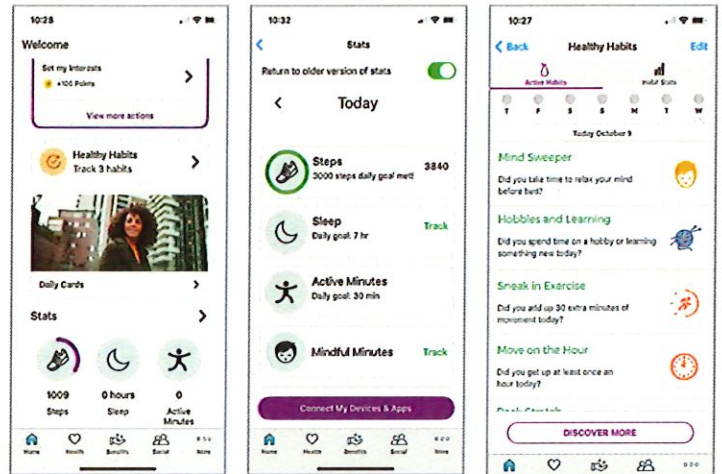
10:28

Welcome

Set my interests
+100 Points

View more actions

Healthy Habits
Track 3 habits

Daily Cards

Stats

1009
Steps

0 hours
Sleep

0
Active Minutes

Home Health Benefits Social More

10:32

Stats

Return to older version of stats

Today

Steps
3000 steps daily goal met!
3840

Sleep
Daily goal: 7 hr
Track

Active Minutes
Daily goal: 30 min

Mindful Minutes
Track

Connect My Devices & Apps

Home Health Benefits Social More

10:27

Back Healthy Habits Edit

Active Habits Habit Stats

T F S S M T W

Today October 9

Mind Sweeper
Did you take time to relax your mind before bed?

Hobbies and Learning
Did you spend time on a hobby or learning something new today?

Sneak in Exercise
Did you add up 30 extra minutes of movement today?

Move on the Hour
Did you get up at least once an hour today?

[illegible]

DISCOVER MORE